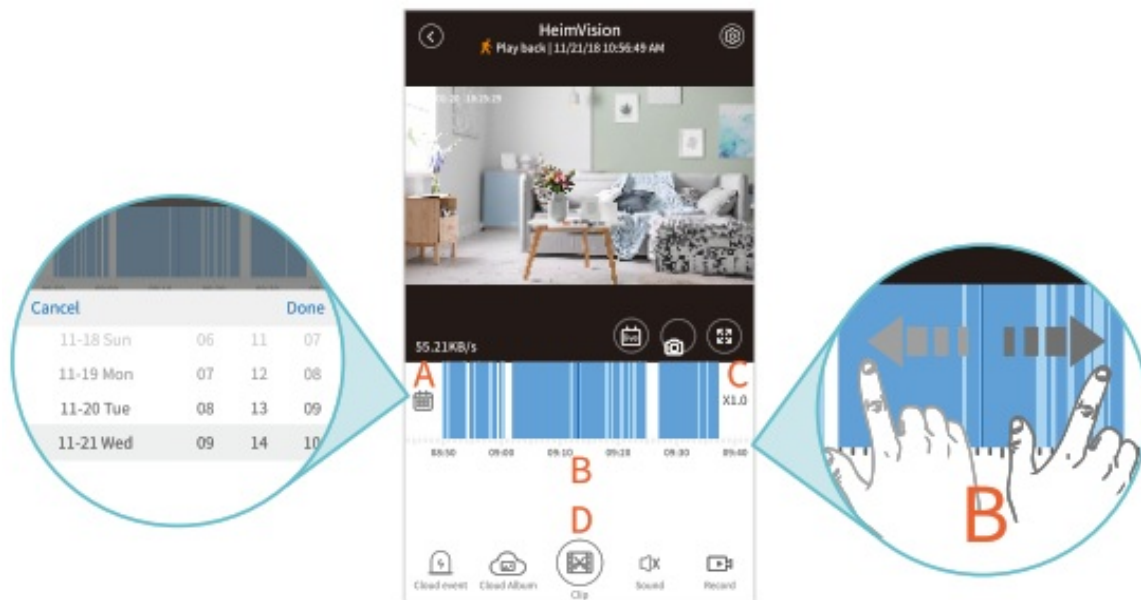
HeimVision
Play back | 11/21/18 10:56:49 AM

Cancel
Done
11-18 Sun 06 11 07
11-19 Mon 07 12 08
11-20 Tue 08 13 09
11-21 Wed 09 14 10

55.21KB/s

A
C
X1.0
08:50 09:00 09:10 09:20 09:30 09:40
B
D
B

Cloud event
Cloud Album
Clip
Sound
Record